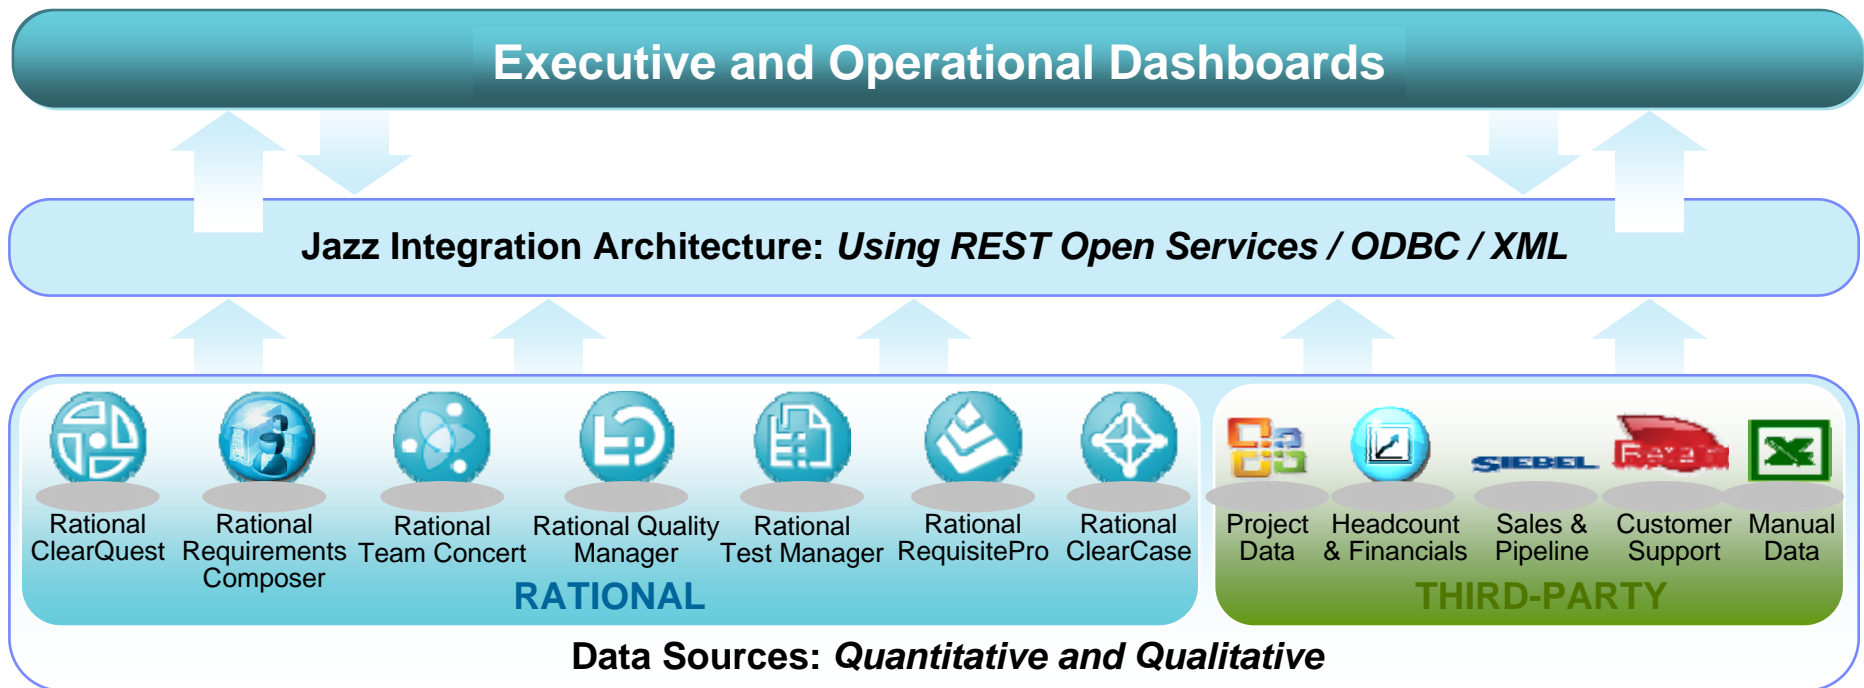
Executive and Operational Dashboards

Jazz Integration Architecture: *Using REST Open Services / ODBC / XML*

Rational ClearQuest

Rational Requirements Composer

Rational Team Concert

Rational Quality Manager

Rational Test Manager

Rational RequisitePro

Rational ClearCase

RATIONAL

Project Data

Headcount & Financials

SIEBEL

Sales & Pipeline

Customer Support

Manual Data

THIRD-PARTY

Data Sources: *Quantitative and Qualitative*